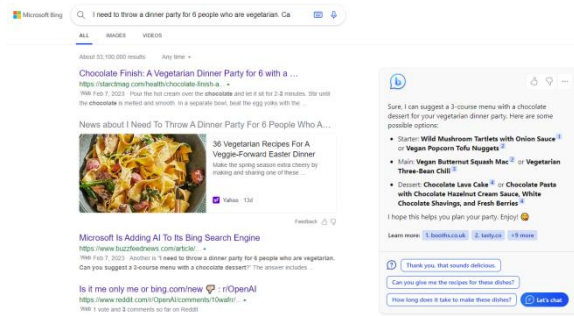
Microsoft Bing

I need to throw a dinner party for 6 people who are vegetarian. Ca

ALL IMAGES VIDEOS

About 53,100,000 results Any time

Chocolate Finish: A Vegetarian Dinner Party for 6 with a ...
https://starclmag.com/health/chocolate-finish-a...
Web Feb 7, 2023 · Pour the hot cream over the chocolate and let it sit for 2-3 minutes. Stir until the chocolate is melted and smooth. In a separate bowl, beat the egg yolks with the ...

News about I Need To Throw A Dinner Party For 6 People Who A...

36 Vegetarian Recipes For A Veggie-Forward Easter Dinner
Make the spring season extra cheery by making and sharing one of these ...
Yahoo · 13d

Feedback

Microsoft Is Adding AI To Its Bing Search Engine
https://www.buzzfeednews.com/article/...
Web Feb 7, 2023 · Another is "I need to throw a dinner party for 6 people who are vegetarian. Can you suggest a 3-course menu with a chocolate dessert?" The answer includes ...

Is it me only me or bing.com/new 🤔 : r/OpenAI
https://www.reddit.com/r/OpenAI/comments/10wafn...
Web 1 vote and 3 comments so far on Reddit

Sure, I can suggest a 3-course menu with a chocolate dessert for your vegetarian dinner party. Here are some possible options:

• Starter: Wild Mushroom Tartlets with Onion Sauce 1 or Vegan Popcorn Tofu Nuggets 2
• Main: Vegan Butternut Squash Mac 2 or Vegetarian Three-Bean Chili 3
• Dessert: Chocolate Lava Cake 4 or Chocolate Pasta with Chocolate Hazelnut Cream Sauce, White Chocolate Shavings, and Fresh Berries 4

I hope this helps you plan your party. Enjoy! 😋

Learn more: 1. booths.co.uk 2. tasty.co +9 more

Thank you, that sounds delicious.
Can you give me the recipes for these dishes?
How long does it take to make these dishes?
Let's chat